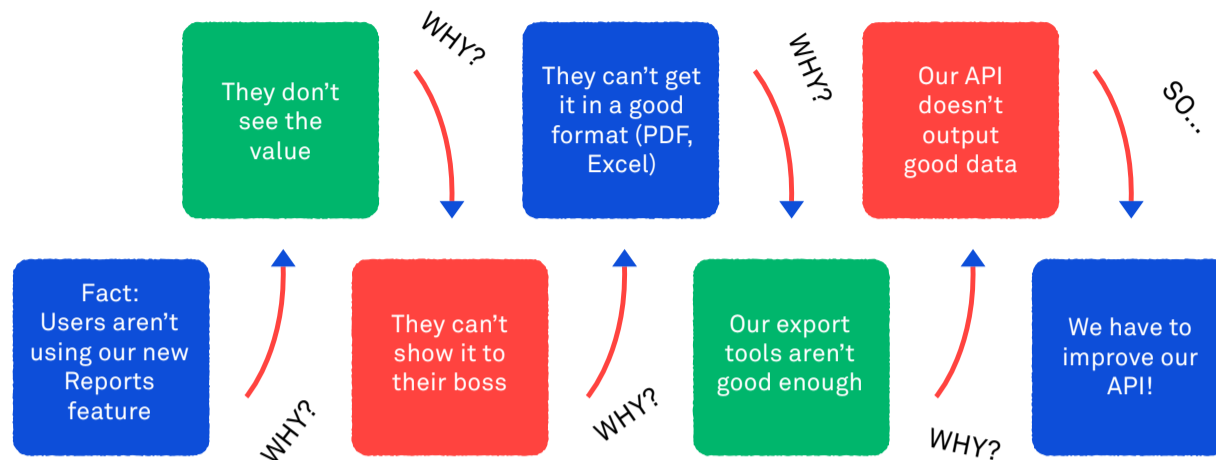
Fact:
Users aren't using our new Reports feature

WHY?

They don't see the value

WHY?

They can't show it to their boss

WHY?

They can't get it in a good format (PDF, Excel)

WHY?

Our export tools aren't good enough

WHY?

Our API doesn't output good data

SO...

We have to improve our API!